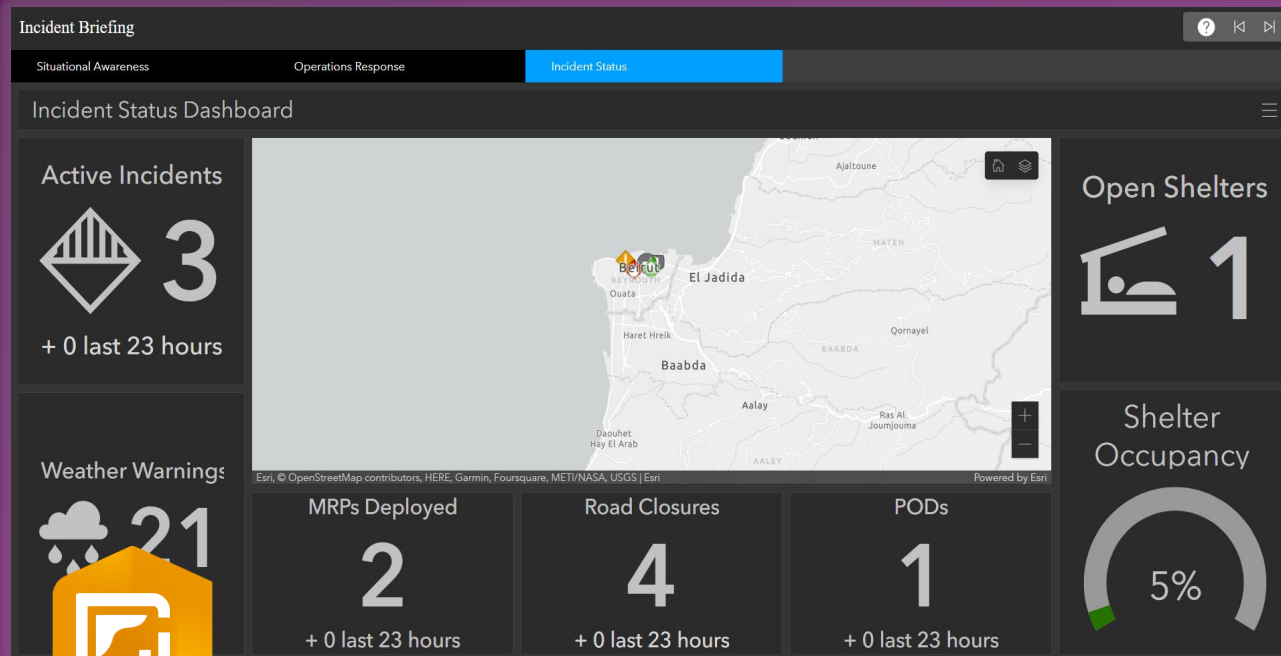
Incident Briefing

Situational Awareness

Operations Response

Incident Status

Incident Status Dashboard

Active Incidents

3

+ 0 last 23 hours

Ajaltoune

MATEN

Beirut

BEYROUTH

Ouata

El Jadida

Haret Hreik

Qornayel

BAABDA

Baabda

Aalay

Ras Al Joumjouma

Daouhet Hay El Arab

AALEY

Esri, © OpenStreetMap contributors, HERE, Garmin, Foursquare, METI/NASA, USGS | Esri

Powered by Esri

Open Shelters

1

Shelter Occupancy

5%

Weather Warnings

21

MRPs Deployed

2

+ 0 last 23 hours

Road Closures

4

+ 0 last 23 hours

PODs

1

+ 0 last 23 hours